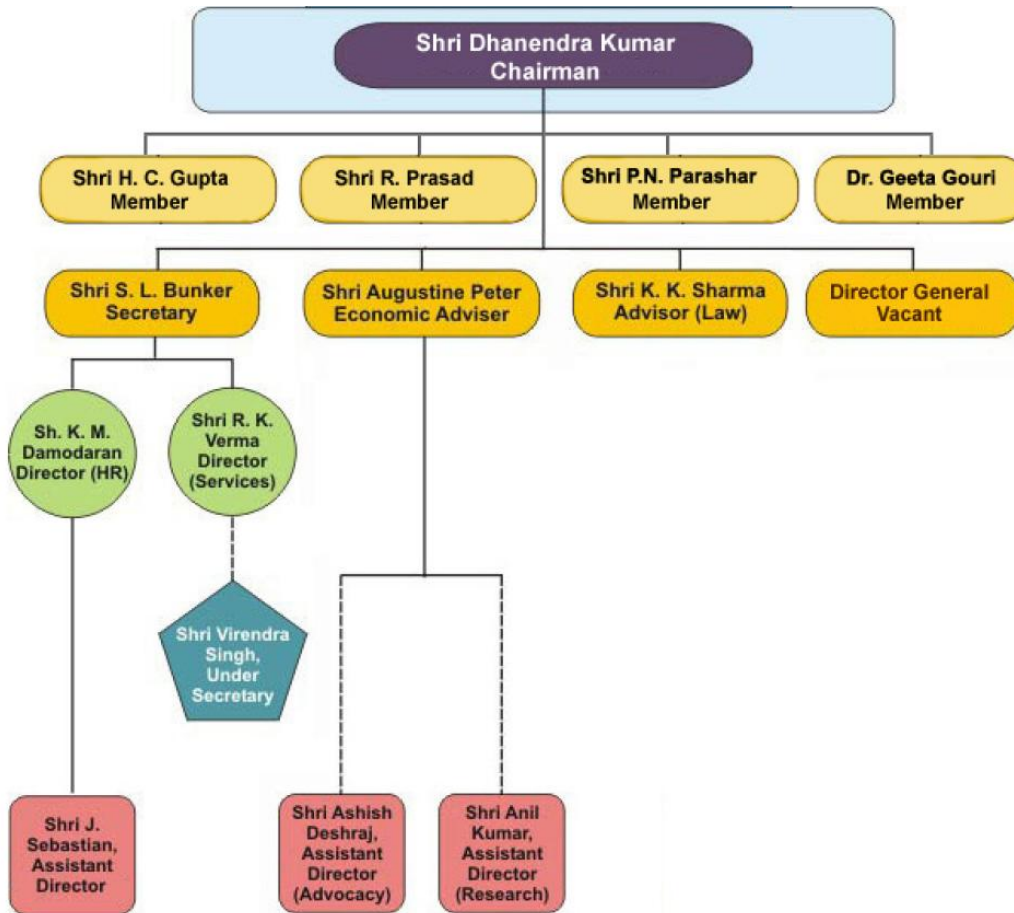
Shri Dhanendra Kumar
Chairman

Shri H. C. Gupta
Member

Shri R. Prasad
Member

Shri P.N. Parashar
Member

Dr. Geeta Gouri
Member

Shri S. L. Bunker
Secretary

Shri Augustine Peter
Economic Adviser

Shri K. K. Sharma
Advisor (Law)

Director General
Vacant

Sh. K. M. Damodaran Director (HR)

Shri R. K. Verma Director (Services)

Shri Virendra Singh, Under Secretary

Shri J. Sebastian, Assistant Director

Shri Ashish Deshraj, Assistant Director (Advocacy)

Shri Anil Kumar, Assistant Director (Research)